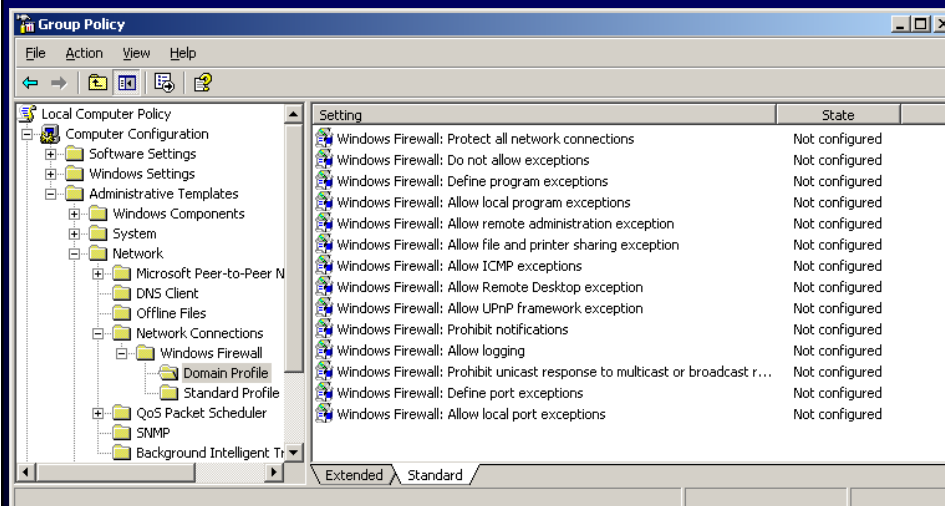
Group Policy

File Action View Help

Local Computer Policy
Computer Configuration
Software Settings
Windows Settings
Administrative Templates
Windows Components
System
Network
Microsoft Peer-to-Peer N
DNS Client
Offline Files
Network Connections
Windows Firewall
Domain Profile
Standard Profile
QoS Packet Scheduler
SNMP
Background Intelligent Tr

| Setting | State |
|---|---|
| Windows Firewall: Protect all network connections | Not configured |
| Windows Firewall: Do not allow exceptions | Not configured |
| Windows Firewall: Define program exceptions | Not configured |
| Windows Firewall: Allow local program exceptions | Not configured |
| Windows Firewall: Allow remote administration exception | Not configured |
| Windows Firewall: Allow file and printer sharing exception | Not configured |
| Windows Firewall: Allow ICMP exceptions | Not configured |
| Windows Firewall: Allow Remote Desktop exception | Not configured |
| Windows Firewall: Allow UPnP framework exception | Not configured |
| Windows Firewall: Prohibit notifications | Not configured |
| Windows Firewall: Allow logging | Not configured |
| Windows Firewall: Prohibit unicast response to multicast or broadcast r... | Not configured |
| Windows Firewall: Define port exceptions | Not configured |
| Windows Firewall: Allow local port exceptions | Not configured |

Extended Standard